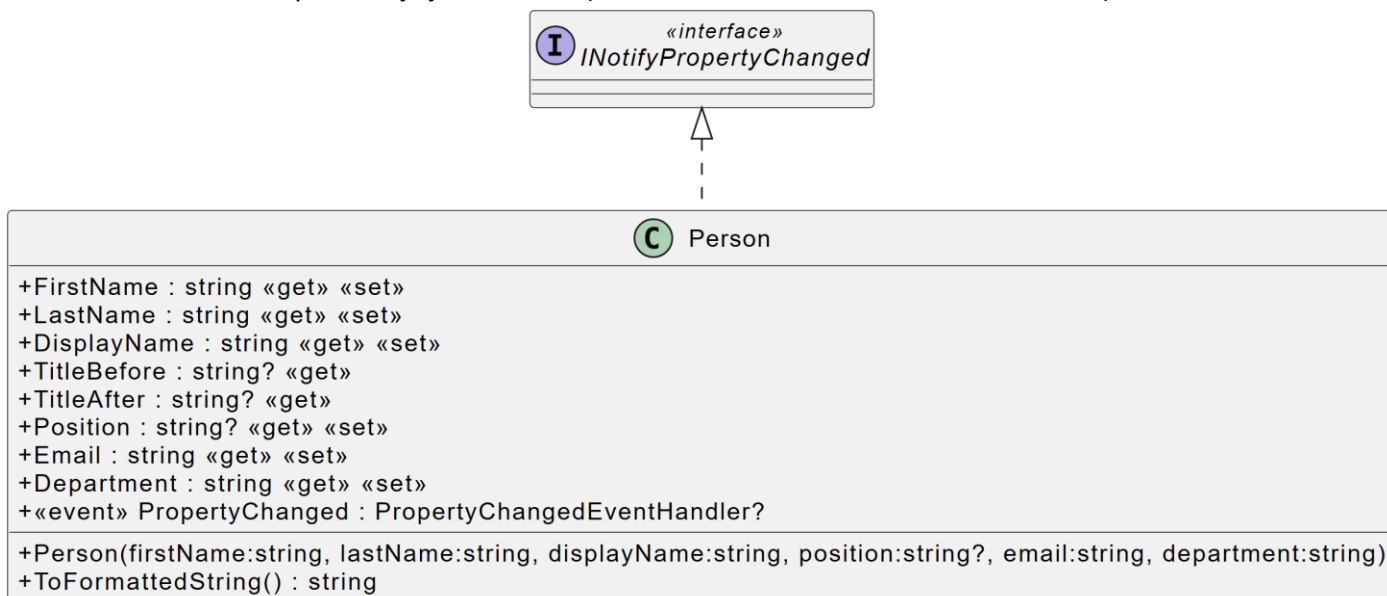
I «interface» INotifyPropertyChanged

C Person

+FirstName : string «get» «set»
+LastName : string «get» «set»
+DisplayName : string «get» «set»
+TitleBefore : string? «get»
+TitleAfter : string? «get»
+Position : string? «get» «set»
+Email : string «get» «set»
+Department : string «get» «set»
+«event» PropertyChanged : PropertyChangedEventHandler?

+Person(firstName:string, lastName:string, displayName:string, position:string?, email:string, department:string)
+ToFormattedString() : string